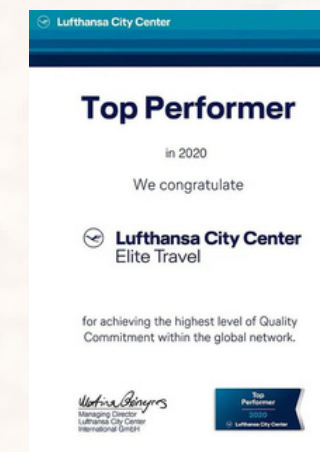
Lufthansa City Center

Top Performer

in 2020

We congratulate

Lufthansa City Center
Elite Travel

for achieving the highest level of Quality Commitment within the global network.

Martina Geingres
Managing Director
Lufthansa City Center
International GmbH

Top
Performer
2020
Lufthansa City Center